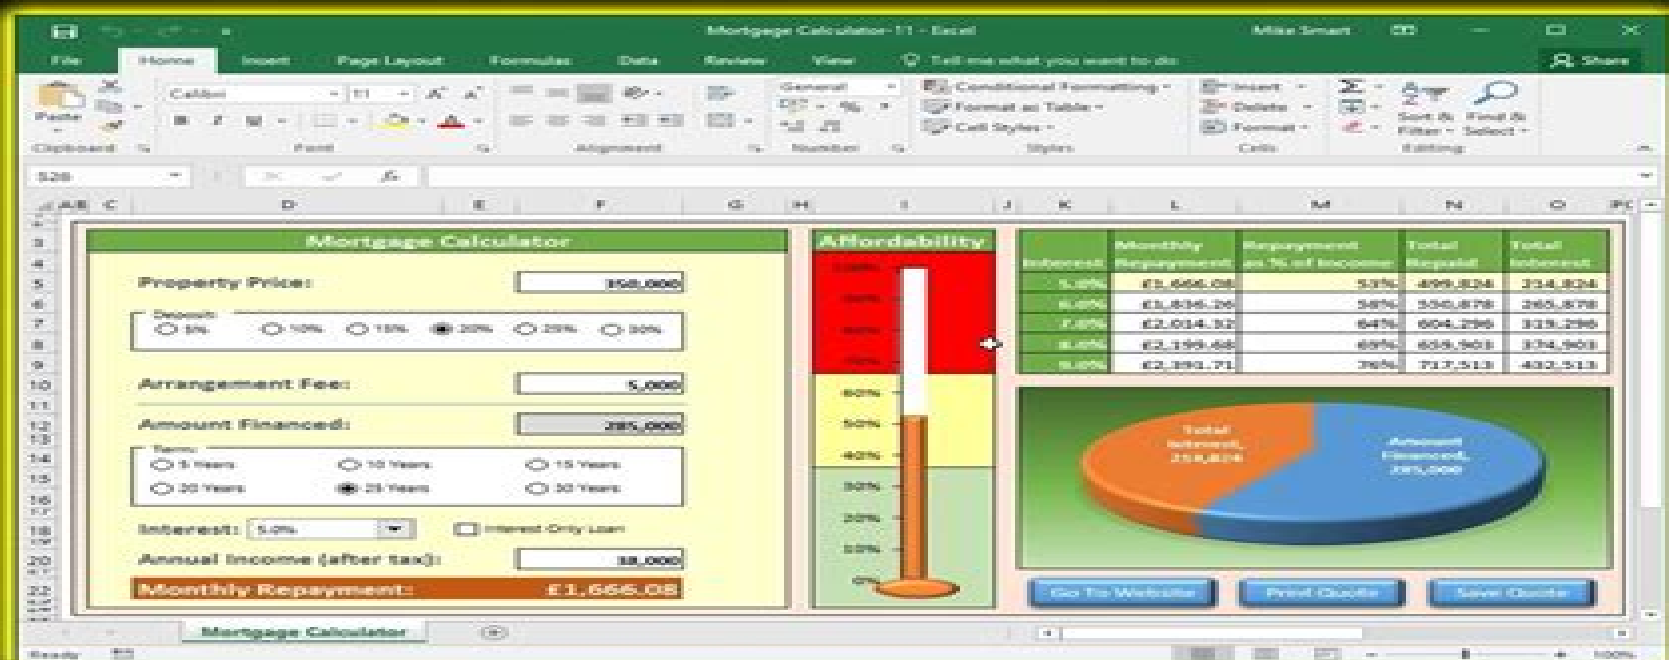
Mortgage Calculator-T1 - Excel Mike Smart

File Home Insert Page Layout Formulas Data Review View Tell me what you want to do Share

Paste Calibri 11 General Conditional Formatting Format as Table Cell Styles Insert Delete Format Sort & Filter Find & Select

Clipboard Font Alignment Number Styles Cells Editing

S28

Mortgage Calculator

Property Price: 350,000

Deposit: 5% 10% 15% 20% 25% 30%

Arrangement Fee: 5,000

Amount Financed: 285,000

Term: 5 Years 10 Years 15 Years 20 Years 25 Years 30 Years

Interest: 5.0% Interest Only Loan

Annual Income (after tax): 38,000

Monthly Repayment: £1,666.08

Affordability

100% 90% 80% 70% 60% 50% 40% 30% 20% 10% 0%

| Interest | Monthly Repayment | Repayment as % of Income | Total Repaid | Total Interest |
|---|---|---|---|---|
| 5.0% | £1,666.08 | 53% | 499,824 | 214,824 |
| 6.0% | £1,836.26 | 58% | 550,878 | 265,878 |
| 7.0% | £2,014.32 | 64% | 604,296 | 319,296 |
| 8.0% | £2,199.68 | 69% | 659,903 | 374,903 |
| 9.0% | £2,391.71 | 76% | 717,513 | 432,513 |

Total Interest, 214,824

Amount Financed, 285,000

Go To Website Print Quote Save Quote

Mortgage Calculator

Ready 100%